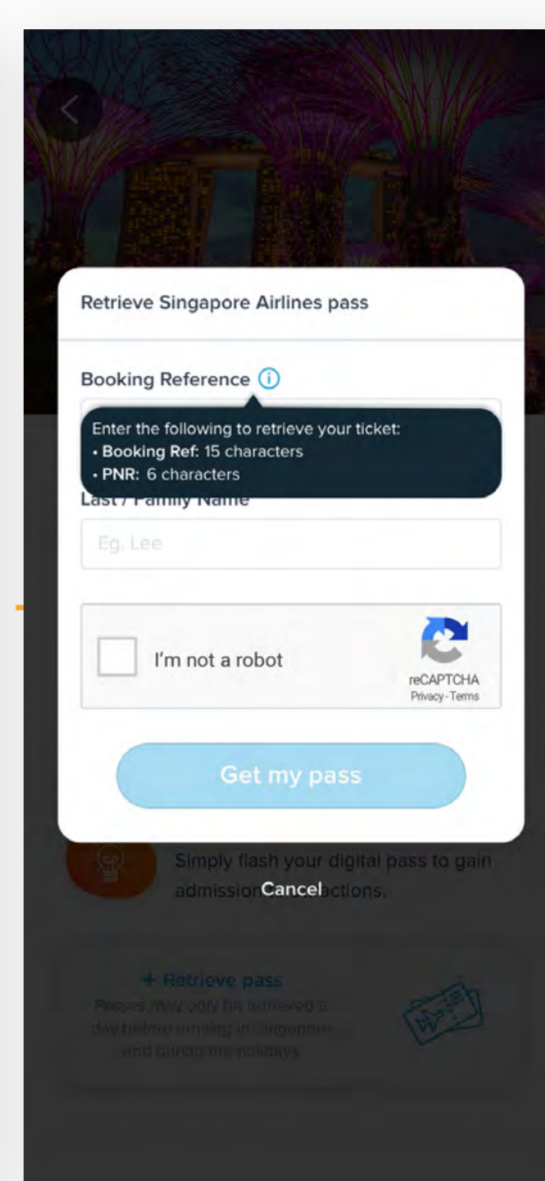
Retrieve Singapore Airlines pass

Booking Reference

Enter the following to retrieve your ticket:
• **Booking Ref:** 15 characters
• **PNR:** 6 characters

Last / Family Name

Eg. Lee

I'm not a robot

reCAPTCHA
Privacy - Terms

Get my pass

Simply flash your digital pass to gain admission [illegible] attractions.

Cancel

+ Retrieve pass
Passes may only be retrieved a day before arriving in Singapore and during the holidays